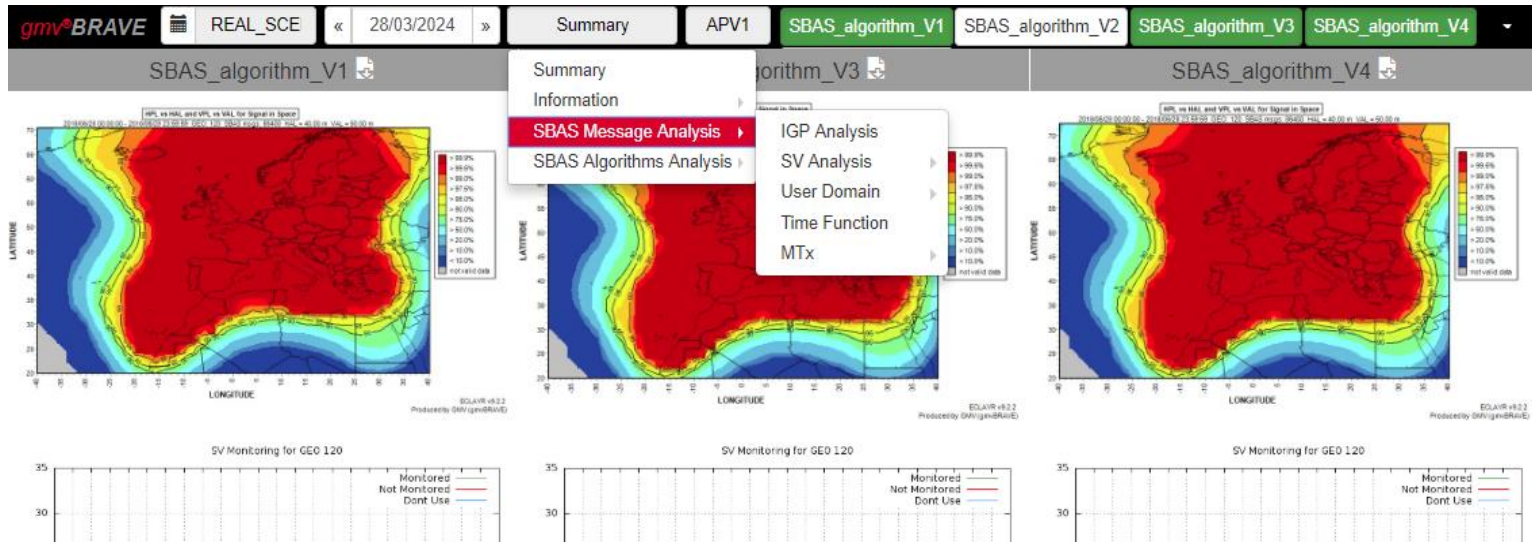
gmv®BRAVE | REAL_SCE | « | 28/03/2024 | » | Summary | APV1 | SBAS_algorithm_V1 | SBAS_algorithm_V2 | SBAS_algorithm_V3 | SBAS_algorithm_V4

SBAS_algorithm_V1

Summary
Information
SBAS Message Analysis
SBAS Algorithms Analysis

IGP Analysis
SV Analysis
User Domain
Time Function
MTx

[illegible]lgorithm_V3

SBAS_algorithm_V4

HPL vs HAL and VPL vs VAL for Signal in Space
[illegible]

LATITUDE
LONGITUDE

> 99.9%
> 99.5%
> 99.0%
> 97.5%
> 95.0%
> 90.0%
> 75.0%
> 50.0%
> 20.0%
> 10.0%
< 10.0%
not valid data

EGLAYR v9.2.2
Produced by GMV (gmvBRAVE)

HPL vs HAL and VPL vs VAL for Signal in Space

LATITUDE
LONGITUDE

EGLAYR v9.2.2
Produced by GMV (gmvBRAVE)

HPL vs HAL and VPL vs VAL for Signal in Space
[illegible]

LATITUDE
LONGITUDE

> 99.9%
> 99.5%
> 99.0%
> 97.5%
> 95.0%
> 90.0%
> 75.0%
> 50.0%
> 20.0%
> 10.0%
< 10.0%
not valid data

EGLAYR v9.2.2
Produced by GMV (gmvBRAVE)

SV Monitoring for GEO 120
35
30
Monitored
Not Monitored
Dont Use

SV Monitoring for GEO 120
35
30
Monitored
Not Monitored
Dont Use

SV Monitoring for GEO 120
35
30
Monitored
Not Monitored
Dont Use